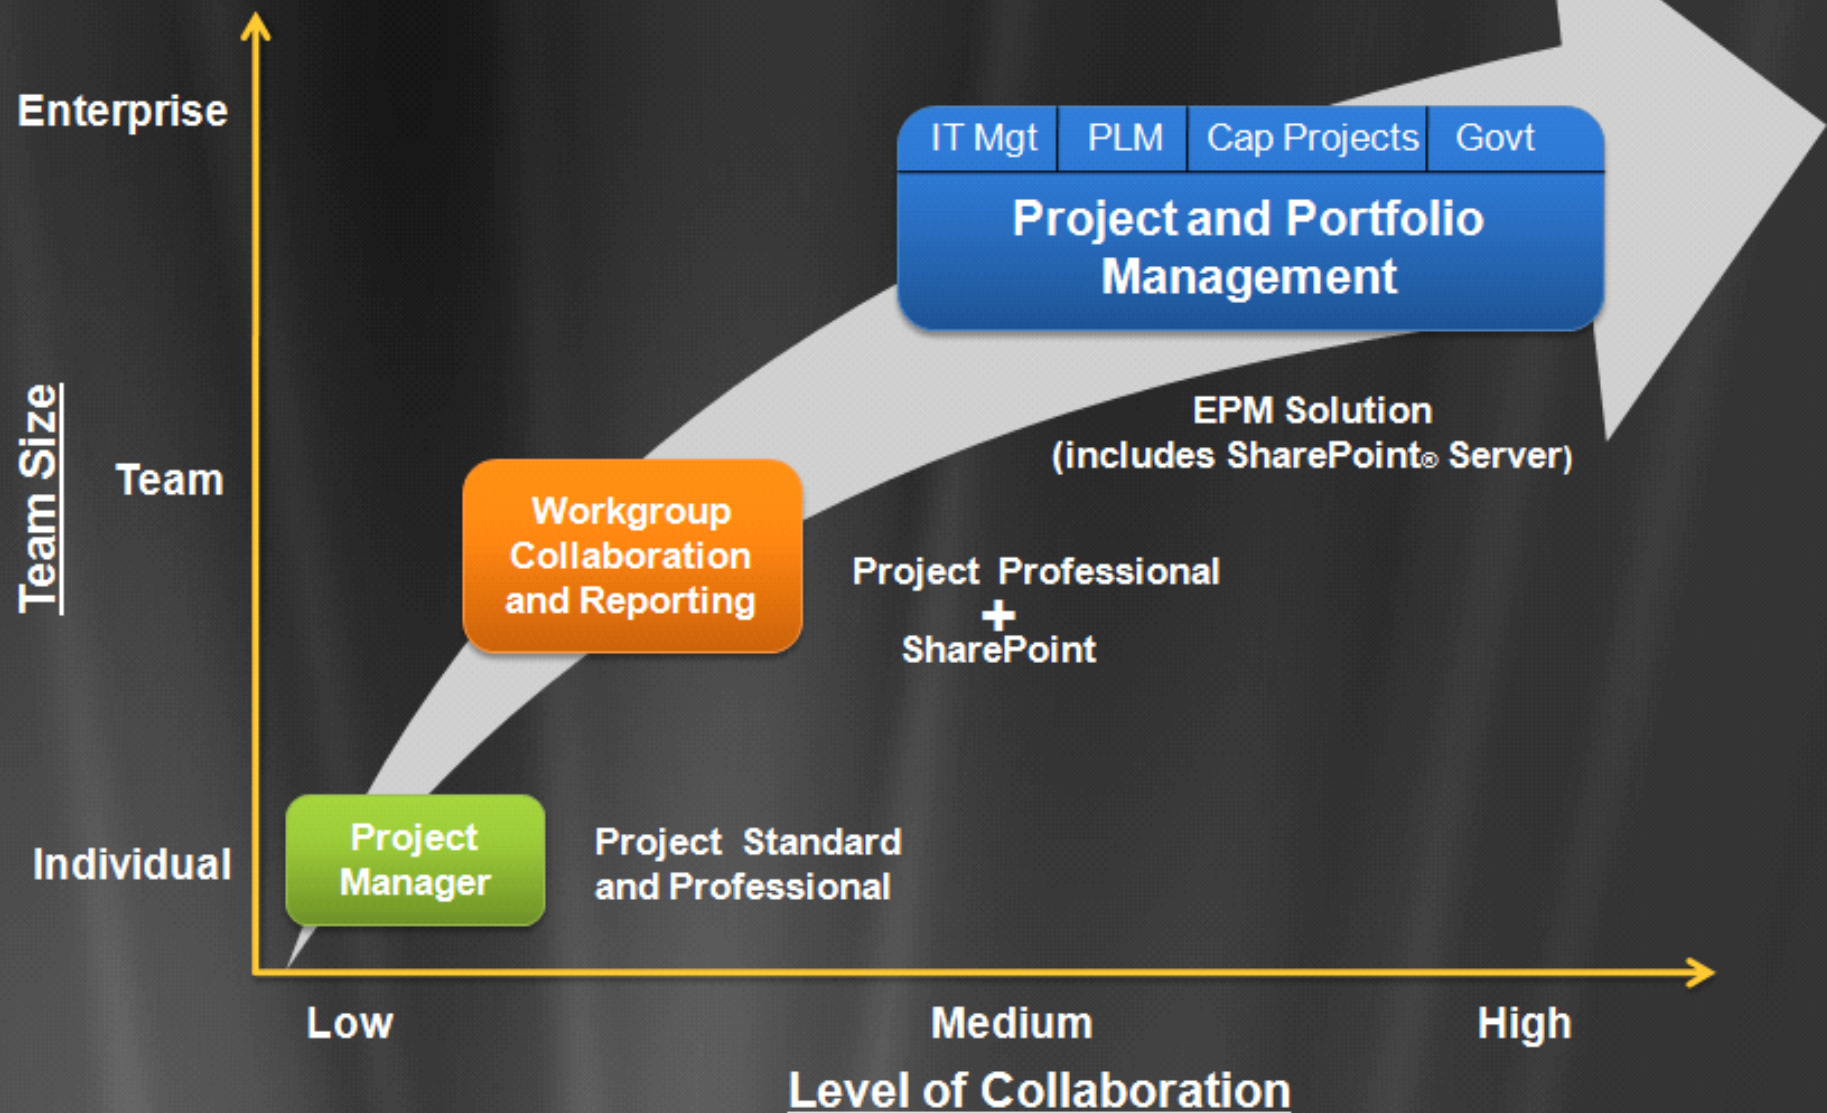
Enterprise

Team Size

Team

Individual

IT Mgt
PLM
Cap Projects
Govt

Project and Portfolio Management

EPM Solution
(includes SharePoint® Server)

Workgroup Collaboration and Reporting

Project Professional
+
SharePoint

Project Manager

Project Standard and Professional

Low
Medium
High

Level of Collaboration